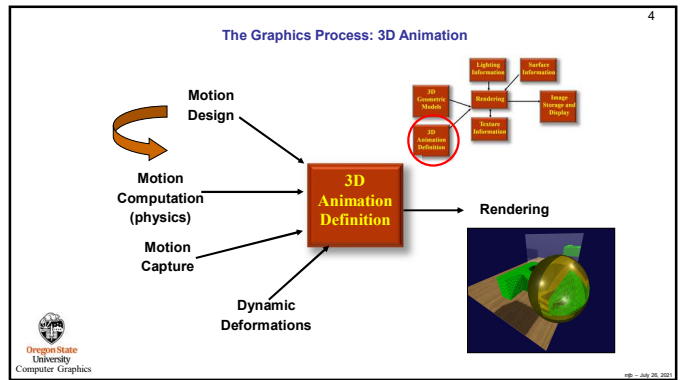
4

The Graphics Process: 3D Animation

Lighting Information

Surface Information

3D Geometric Models

Rendering

Image Storage and Display

Texture Information

3D Animation Definition

Motion Design

Motion Computation (physics)

Motion Capture

Dynamic Deformations

3D Animation Definition

Rendering

Oregon State University Computer Graphics

mjb – July 26, 2021